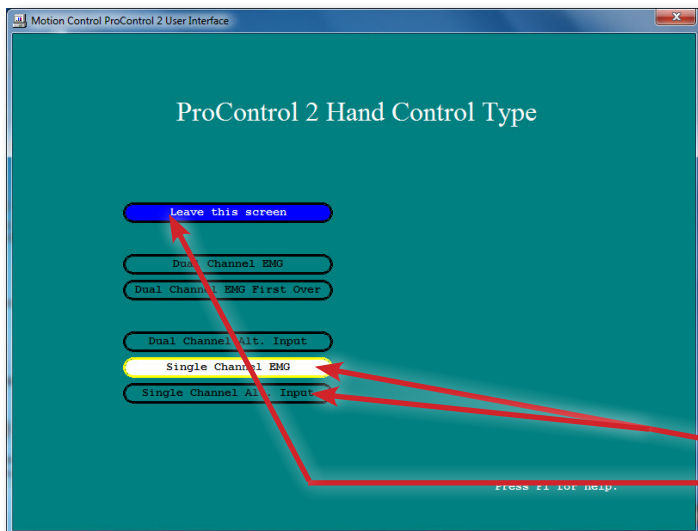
Motion Control ProControl 2 User Interface

ProControl 2 Hand Control Type

Leave this screen

Dual Channel EMG

Dual Channel EMG First Over

Dual Channel Alt. Input

Single Channel EMG

Single Channel Alt. Input

Press F1 for help.